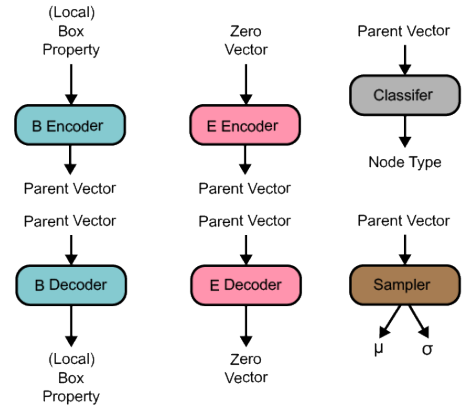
(Local) Box Property

B Encoder

Parent Vector

Zero Vector

E Encoder

Parent Vector

Parent Vector

Classifer

Node Type

Parent Vector

B Decoder

(Local) Box Property

Parent Vector

E Decoder

Zero Vector

Parent Vector

Sampler

μ σ